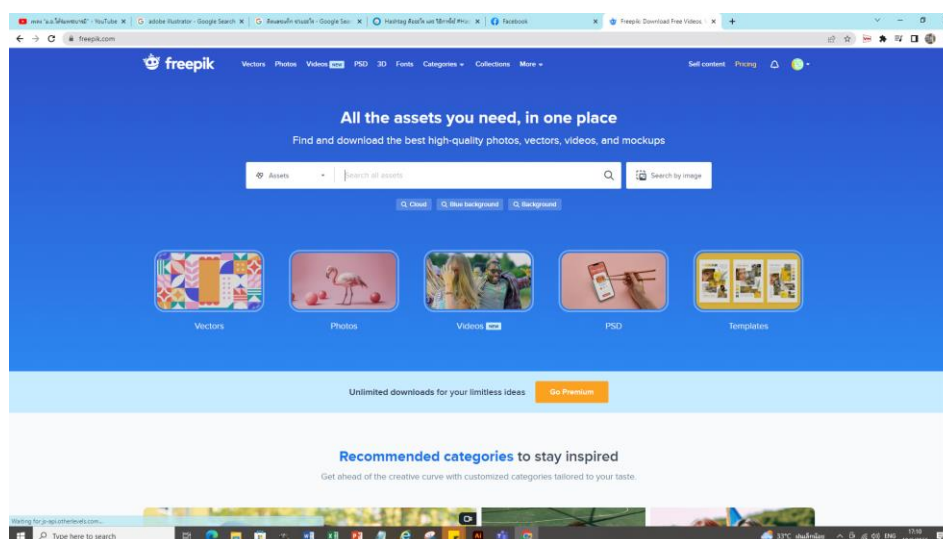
adobe illustrator - Google Search
Hashtag
Facebook
Freepik: Download Free Videos
freepik.com

freepik
Vectors Photos Videos NEW PSD 3D Fonts Categories Collections More
Sell content Pricing

All the assets you need, in one place
Find and download the best high-quality photos, vectors, videos, and mockups

Assets
Search all assets
Search by image
Cloud
Blue background
Background

Vectors
Photos
Videos NEW
PSD
Templates

Unlimited downloads for your limitless ideas
Go Premium

Recommended categories to stay inspired
Get ahead of the creative curve with customized categories tailored to your taste.

Waiting for js-api.otherlevels.com...
Type here to search
33°C
ENG
17:10